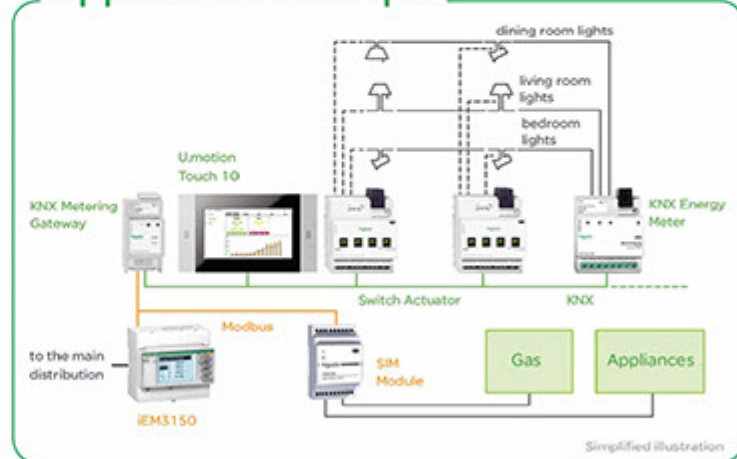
dining room lights

living room lights

bedroom lights

U.motion Touch 10

KNX Metering Gateway

KNX Energy Meter

Switch Actuator

KNX

Modbus

to the main distribution

SIM Module

Gas

Appliances

iEM3150

Simplified illustration